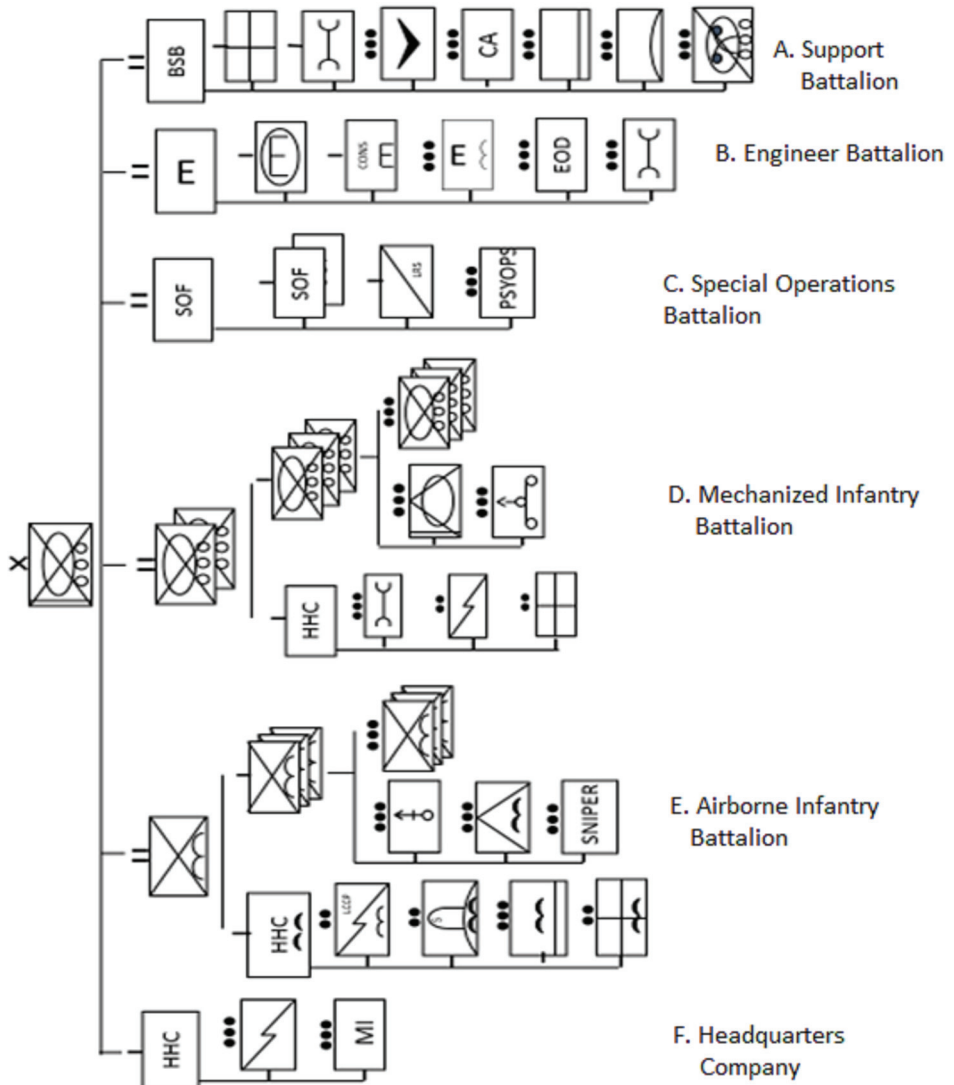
X

BSB

CA

A. Support Battalion

E

CONS E

E

EOD

B. Engineer Battalion

SOF

SOF

LRS

PSYOPS

C. Special Operations Battalion

D. Mechanized Infantry Battalion

HHC

SNIPER

E. Airborne Infantry Battalion

HHC

LCCP

HHC

MI

F. Headquarters Company